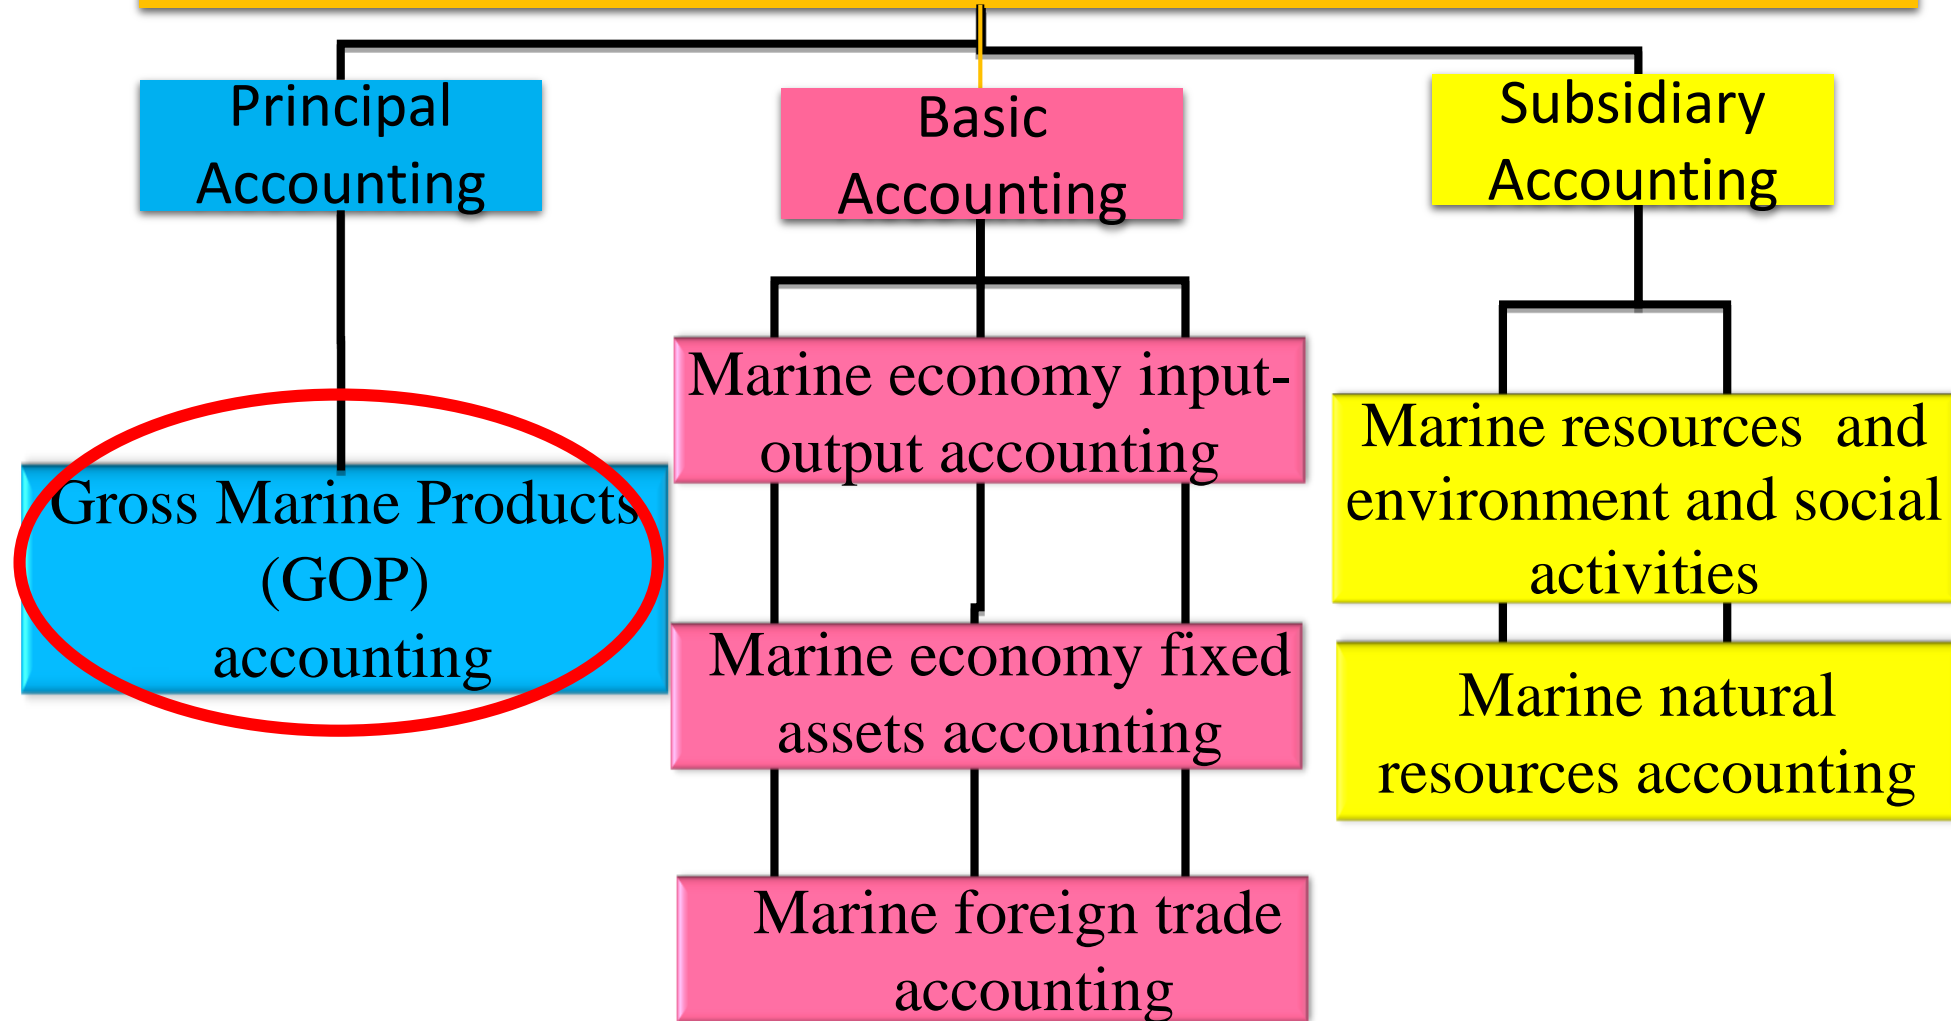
Principal Accounting

Basic Accounting

Subsidiary Accounting

Gross Marine Products (GOP) accounting

Marine economy input-output accounting

Marine economy fixed assets accounting

Marine foreign trade accounting

Marine resources and environment and social activities

Marine natural resources accounting